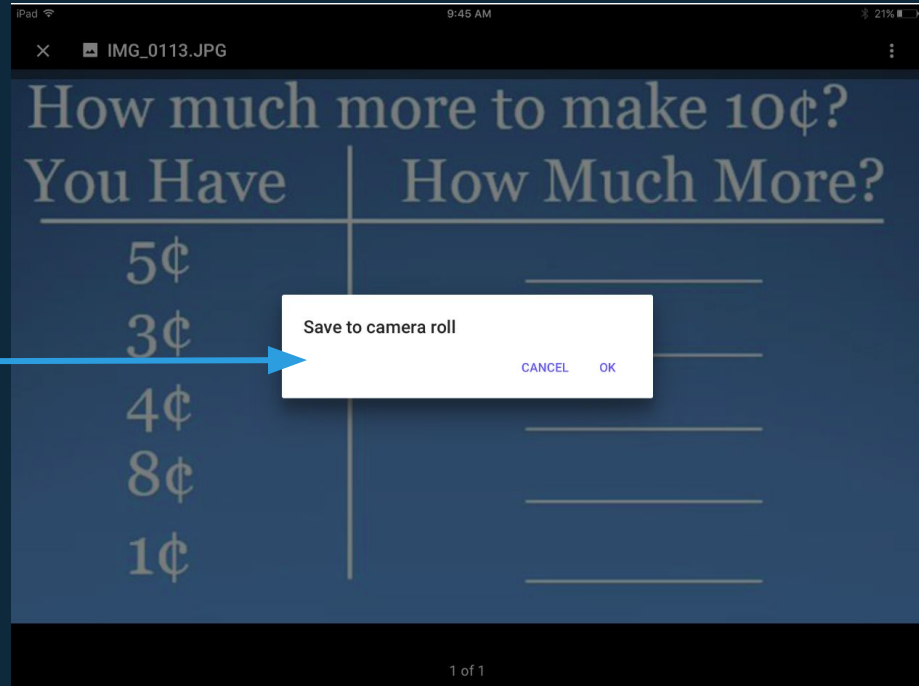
iPad 9:45 AM 21%

IMG_0113.JPG

How much more to make 10¢?

| You Have | How Much More? |
|---|---|
| 5¢ | ______ |
| 3¢ | ______ |
| 4¢ | ______ |
| 8¢ | ______ |
| 1¢ | ______ |

Save to camera roll

CANCEL OK

1 of 1